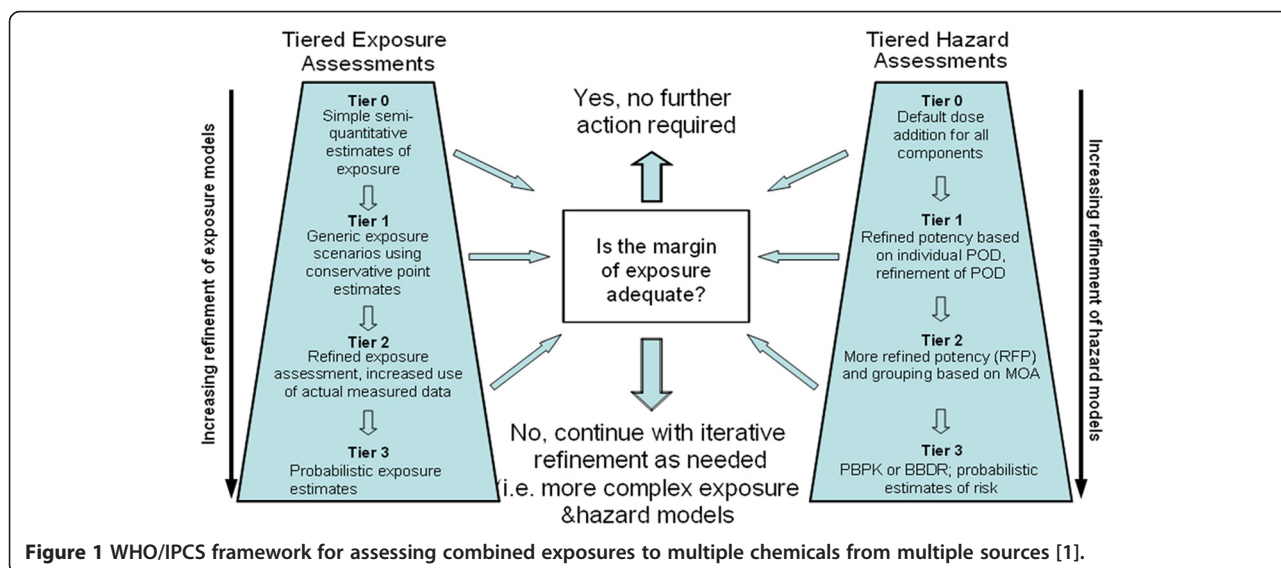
Tiered Exposure Assessments

Increasing refinement of exposure models

Tier 0
Simple semi-quantitative estimates of exposure

Tier 1
Generic exposure scenarios using conservative point estimates

Tier 2
Refined exposure assessment, increased use of actual measured data

Tier 3
Probabilistic exposure estimates

Yes, no further action required

Is the margin of exposure adequate?

No, continue with iterative refinement as needed (i.e. more complex exposure &hazard models

Tiered Hazard Assessments

Tier 0
Default dose addition for all components

Tier 1
Refined potency based on individual POD, refinement of POD

Tier 2
More refined potency (RFP) and grouping based on MOA

Tier 3
PBPK or BBDR; probabilistic estimates of risk

Increasing refinement of hazard models

**Figure 1** WHO/IPCS framework for assessing combined exposures to multiple chemicals from multiple sources [1].